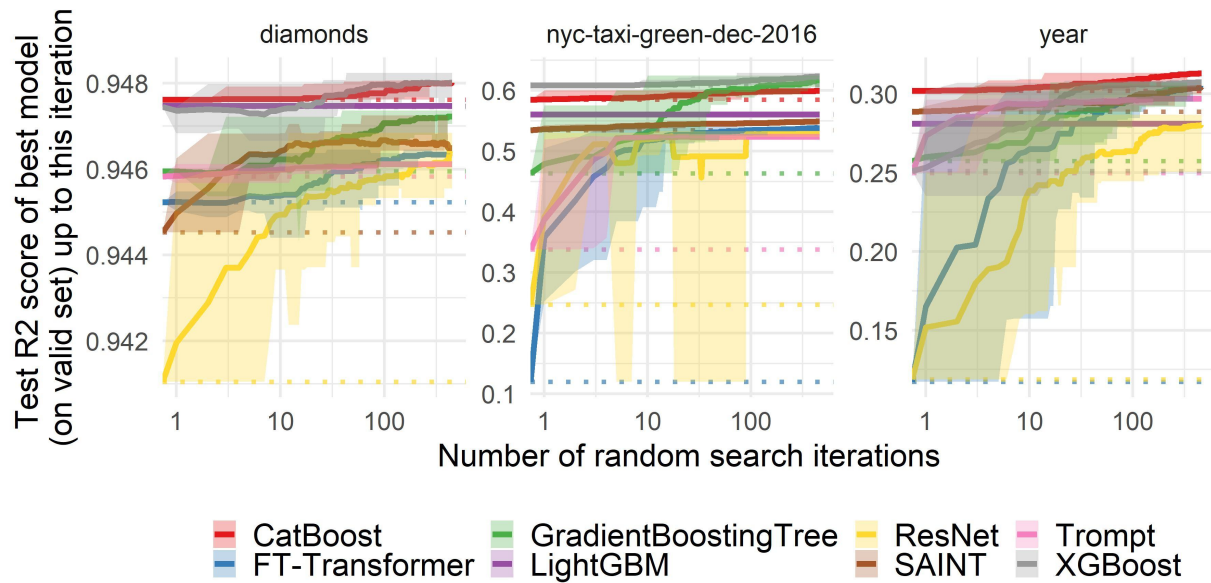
diamonds

nyc-taxi-green-dec-2016

year

Test R2 score of best model (on valid set) up to this iteration

0.948
0.946
0.944
0.942

0.6
0.5
0.4
0.3
0.2
0.1

0.30
0.25
0.20
0.15

1
10
100

1
10
100

1
10
100

Number of random search iterations

CatBoost
FT-Transformer
GradientBoostingTree
LightGBM
ResNet
SAINT
Trompt
XGBoost